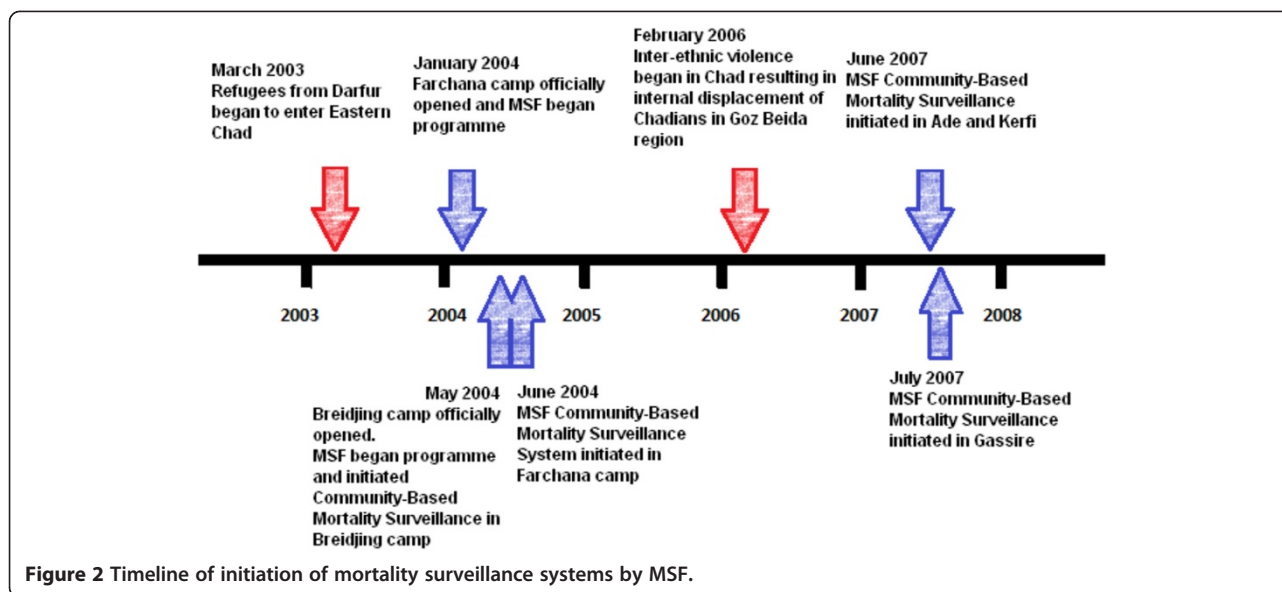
March 2003
Refugees from Darfur began to enter Eastern Chad

January 2004
Farchana camp officially opened and MSF began programme

February 2006
Inter-ethnic violence began in Chad resulting in internal displacement of Chadians in Goz Beida region

June 2007
MSF Community-Based Mortality Surveillance initiated in Ade and Kerfi

2003

2004

2005

2006

2007

2008

May 2004
Breidjing camp officially opened.
MSF began programme and initiated Community-Based Mortality Surveillance in Breidjing camp

June 2004
MSF Community-Based Mortality Surveillance System initiated in Farchana camp

July 2007
MSF Community-Based Mortality Surveillance initiated in Gassire

**Figure 2** Timeline of initiation of mortality surveillance systems by MSF.